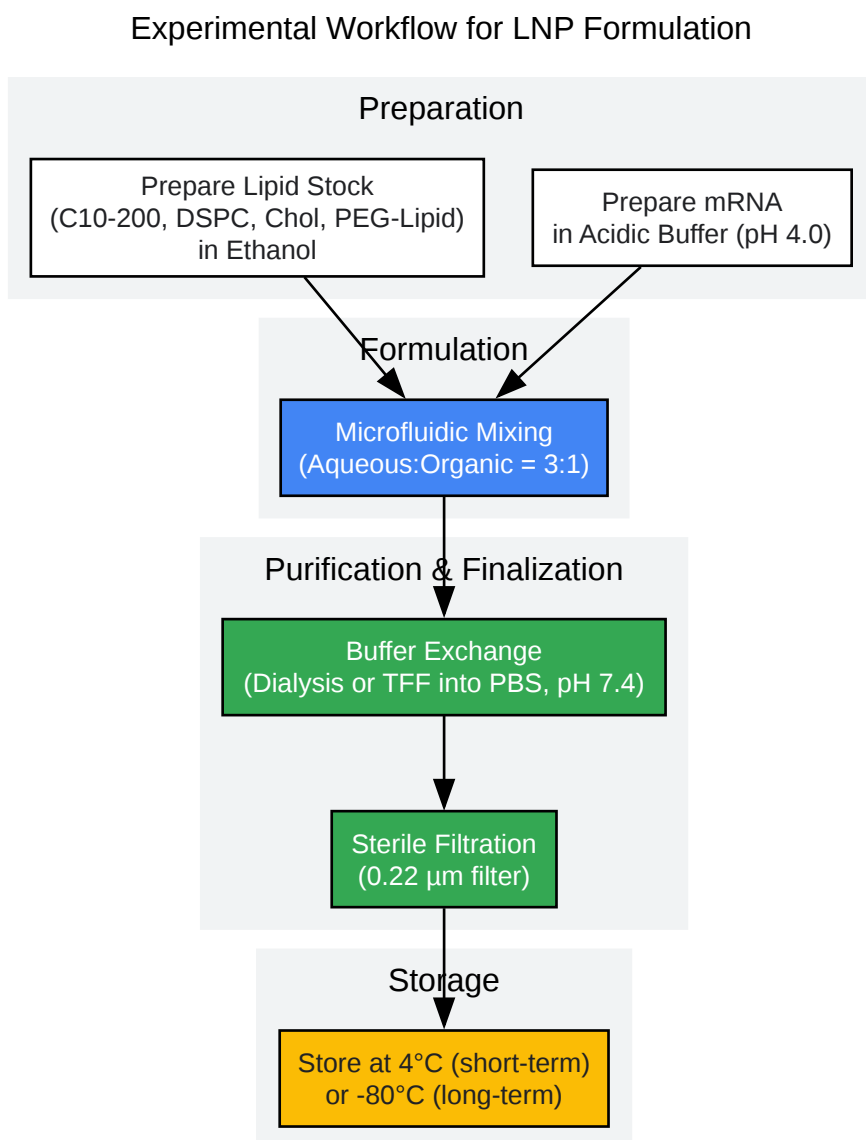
Experimental Workflow for LNP Formulation

Preparation

Prepare Lipid Stock (C10-200, DSPC, Chol, PEG-Lipid) in Ethanol

Prepare mRNA in Acidic Buffer (pH 4.0)

Formulation

Microfluidic Mixing (Aqueous:Organic = 3:1)

Purification & Finalization

Buffer Exchange (Dialysis or TFF into PBS, pH 7.4)

Sterile Filtration (0.22 µm filter)

Storage

Store at 4°C (short-term) or -80°C (long-term)